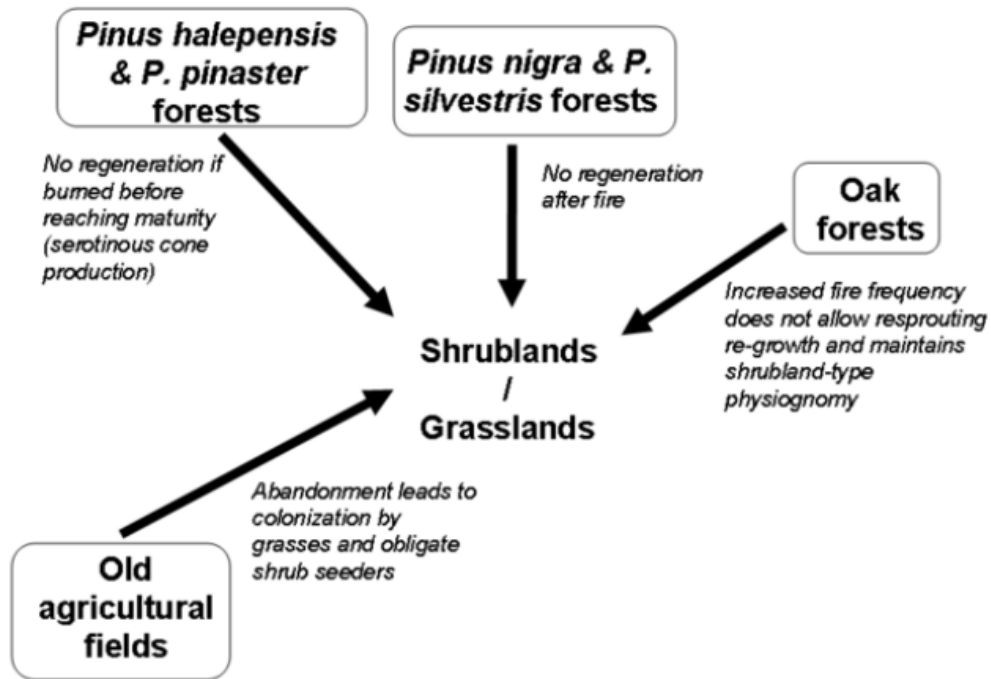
Pinus halepensis & P. pinaster forests

Pinus nigra & P. silvestris forests

No regeneration if burned before reaching maturity (serotinous cone production)

No regeneration after fire

Oak forests

Increased fire frequency does not allow resprouting re-growth and maintains shrubland-type physiognomy

Shrublands / Grasslands

Abandonment leads to colonization by grasses and obligate shrub seeders

Old agricultural fields